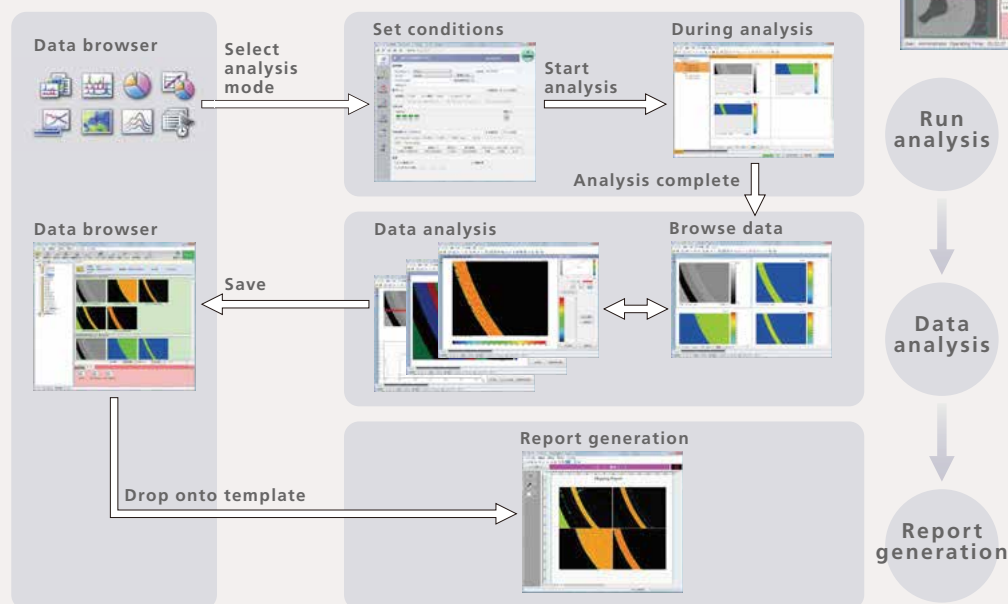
Data browser

Select analysis mode

Set conditions

Start analysis

During analysis

Analysis complete

Run analysis

Data browser

Data analysis

Browse data

Save

Data analysis

Report generation

Drop onto template

Report generation